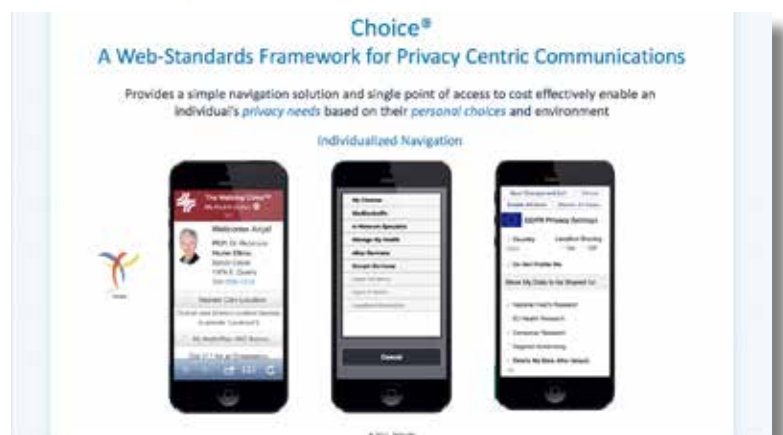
Choice®
A Web-Standards Framework for Privacy Centric Communications

Provides a simple navigation solution and single point of access to cost effectively enable an individual's *privacy needs* based on their *personal choices* and environment

Individualized Navigation

The Walking Clinic
Welcome Anjali
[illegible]
Nearest Care Location
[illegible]

My Choices
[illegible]
Manage My Health
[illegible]
Cancel

GDPR Privacy Settings
Country
Location Sharing
Do Not Profile Me
Allow My Data to be Shared to:
National Health Research
EU Health Research
Commercial Research
Targeted Advertising
Delete My Data After Search